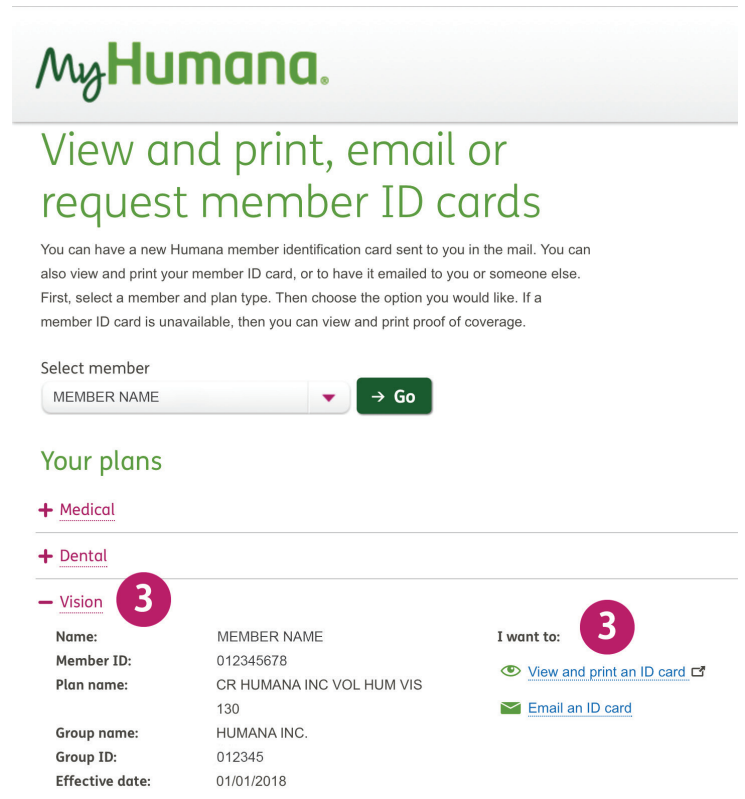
MyHumana.

View and print, email or request member ID cards

You can have a new Humana member identification card sent to you in the mail. You can also view and print your member ID card, or to have it emailed to you or someone else. First, select a member and plan type. Then choose the option you would like. If a member ID card is unavailable, then you can view and print proof of coverage.

Select member

MEMBER NAME

→ Go

Your plans

+ Medical

+ Dental

− Vision 3

Name: MEMBER NAME
Member ID: 012345678
Plan name: CR HUMANA INC VOL HUM VIS 130
Group name: HUMANA INC.
Group ID: 012345
Effective date: 01/01/2018

I want to: 3

View and print an ID card

Email an ID card